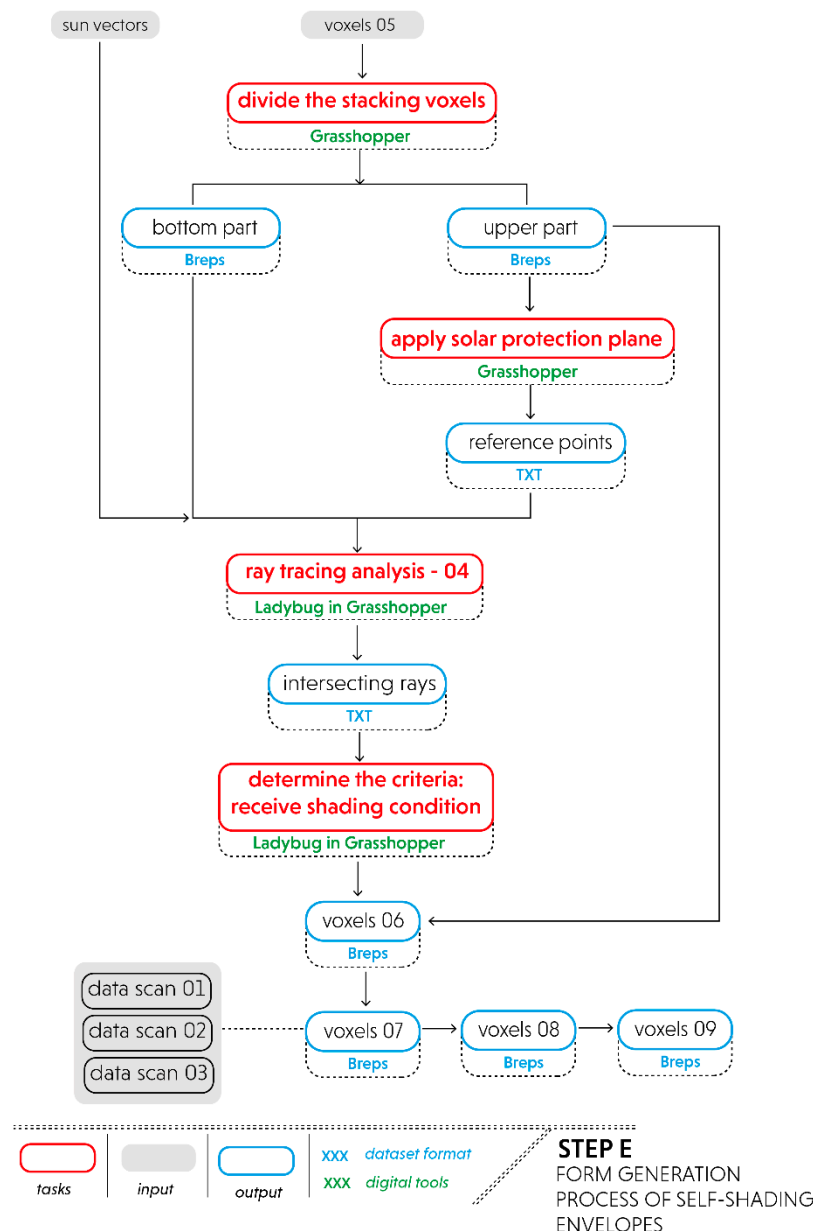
sun vectors

voxels 05

divide the stacking voxels
Grasshopper

bottom part
Breps

upper part
Breps

apply solar protection plane
Grasshopper

reference points
TXT

ray tracing analysis - 04
Ladybug in Grasshopper

intersecting rays
TXT

determine the criteria: receive shading condition
Ladybug in Grasshopper

voxels 06
Breps

data scan 01
data scan 02
data scan 03

voxels 07
Breps

voxels 08
Breps

voxels 09
Breps

tasks | input | output | XXX dataset format
XXX digital tools

STEP E
FORM GENERATION
PROCESS OF SELF-SHADING
ENVELOPES